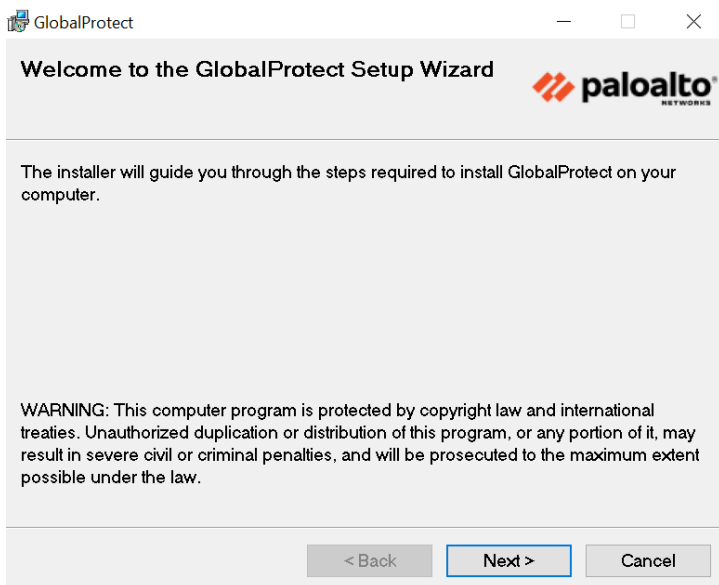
GlobalProtect

Welcome to the GlobalProtect Setup Wizard

paloalto® NETWORKS

The installer will guide you through the steps required to install GlobalProtect on your computer.

WARNING: This computer program is protected by copyright law and international treaties. Unauthorized duplication or distribution of this program, or any portion of it, may result in severe civil or criminal penalties, and will be prosecuted to the maximum extent possible under the law.

< Back | Next > | Cancel